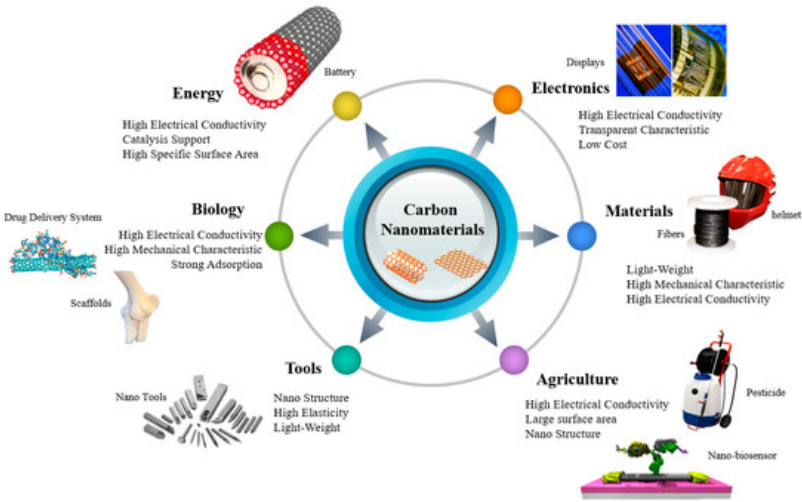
Carbon Nanomaterials

Battery

Energy
High Electrical Conductivity
Catalysis Support
High Specific Surface Area

Displays

Electronics
High Electrical Conductivity
Transparent Characteristic
Low Cost

Drug Delivery System

Biology
High Electrical Conductivity
High Mechanical Characteristic
Strong Adsorption

Scaffolds

Materials
Fibers
helmet
Light-Weight
High Mechanical Characteristic
High Electrical Conductivity

Nano Tools

Tools
Nano Structure
High Elasticity
Light-Weight

Agriculture
High Electrical Conductivity
Large surface area
Nano Structure

Pesticide

Nano-biosensor